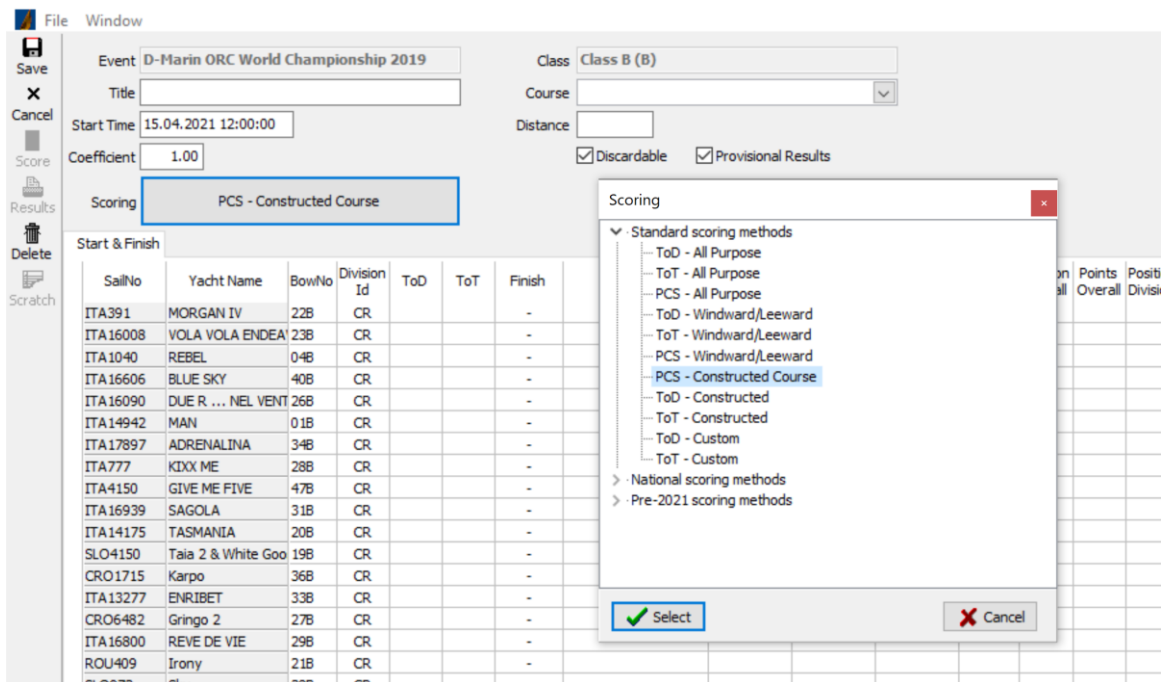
File Window

Save
Cancel
Score
Results
Delete
Scratch

Event D-Marin ORC World Championship 2019
Class Class B (B)
Title
Course
Start Time 15.04.2021 12:00:00
Distance
Coefficient 1.00
Discardable
Provisional Results
Scoring PCS - Constructed Course

Start & Finish

| SailNo | Yacht Name | BowNo | Division Id | ToD | ToT | Finish |
|---|---|---|---|---|---|---|
| ITA391 | MORGAN IV | 22B | CR | | | - |
| ITA16008 | VOLA VOLA ENDEA' | 23B | CR | | | - |
| ITA1040 | REBEL | 04B | CR | | | - |
| ITA16606 | BLUE SKY | 40B | CR | | | - |
| ITA16090 | DUE R ... NEL VENT | 26B | CR | | | - |
| ITA14942 | MAN | 01B | CR | | | - |
| ITA17897 | ADRENALINA | 34B | CR | | | - |
| ITA777 | KIXX ME | 28B | CR | | | - |
| ITA4150 | GIVE ME FIVE | 47B | CR | | | - |
| ITA16939 | SAGOLA | 31B | CR | | | - |
| ITA14175 | TASMANIA | 20B | CR | | | - |
| SLO4150 | Taia 2 & White Goo | 19B | CR | | | - |
| CRO1715 | Karpo | 36B | CR | | | - |
| ITA13277 | ENRIBET | 33B | CR | | | - |
| CRO6482 | Gringo 2 | 27B | CR | | | - |
| ITA16800 | REVE DE VIE | 29B | CR | | | - |
| ROU409 | Irony | 21B | CR | | | - |

on all | Points Overall | Positi Divisi

Scoring
Standard scoring methods
ToD - All Purpose
ToT - All Purpose
PCS - All Purpose
ToD - Windward/Leeward
ToT - Windward/Leeward
PCS - Windward/Leeward
PCS - Constructed Course
ToD - Constructed
ToT - Constructed
ToD - Custom
ToT - Custom
National scoring methods
Pre-2021 scoring methods
Select
Cancel